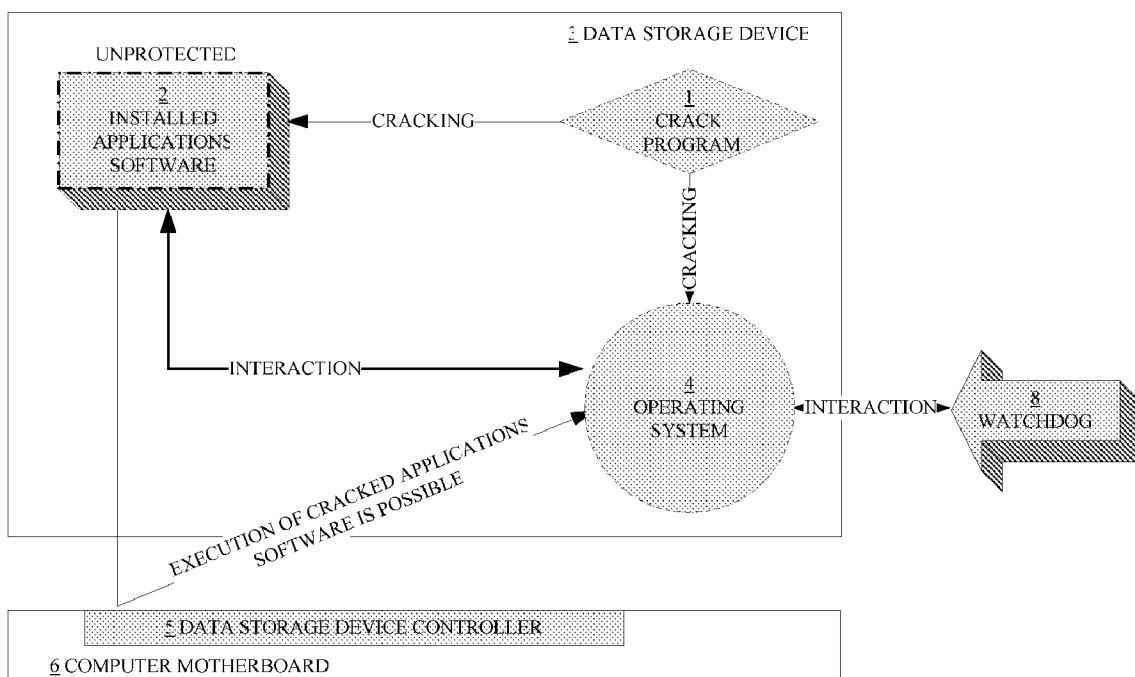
3 DATA STORAGE DEVICE

UNPROTECTED

2
INSTALLED
APPLICATIONS
SOFTWARE

CRACKING

1
CRACK
PROGRAM

CRACKING

INTERACTION

4
OPERATING
SYSTEM

INTERACTION

8
WATCHDOG

EXECUTION OF CRACKED APPLICATIONS
SOFTWARE IS POSSIBLE

5 DATA STORAGE DEVICE CONTROLLER

6 COMPUTER MOTHERBOARD